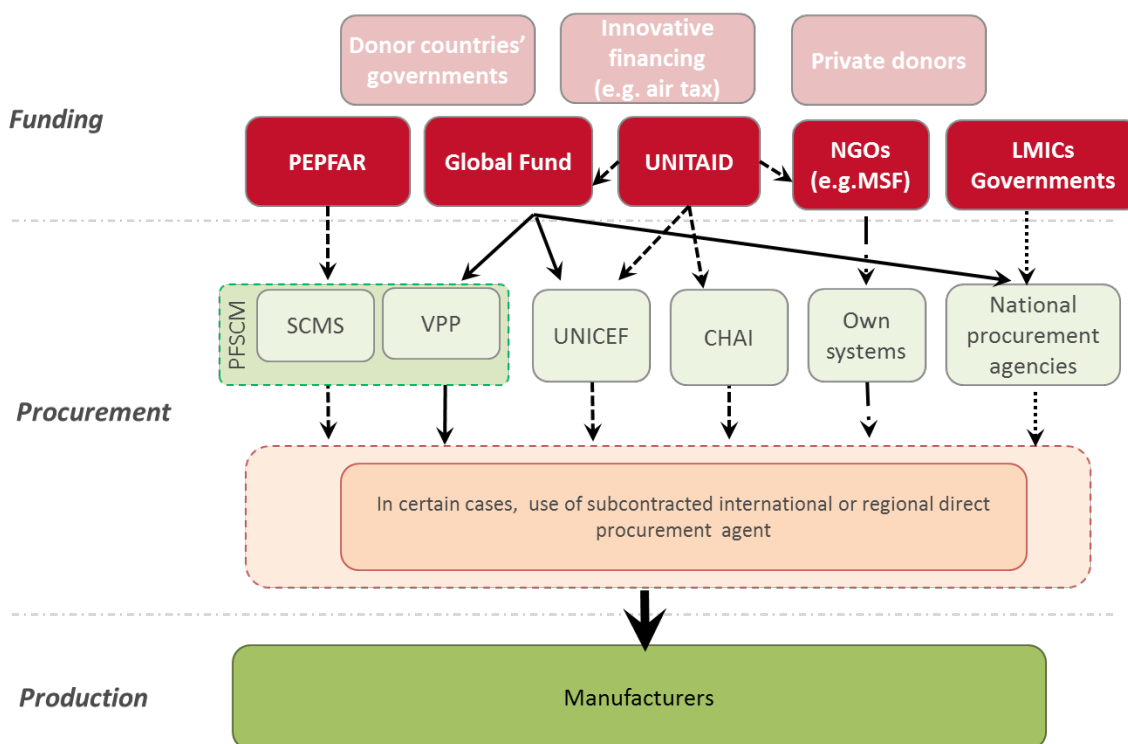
Donor countries' governments

Innovative financing (e.g. air tax)

Private donors

Funding

PEPFAR

Global Fund

UNITAID

NGOs (e.g.MSF)

LMICs Governments

PFSCM

SCMS

VPP

UNICEF

CHAI

Own systems

National procurement agencies

Procurement

In certain cases, use of subcontracted international or regional direct procurement agent

Production

Manufacturers